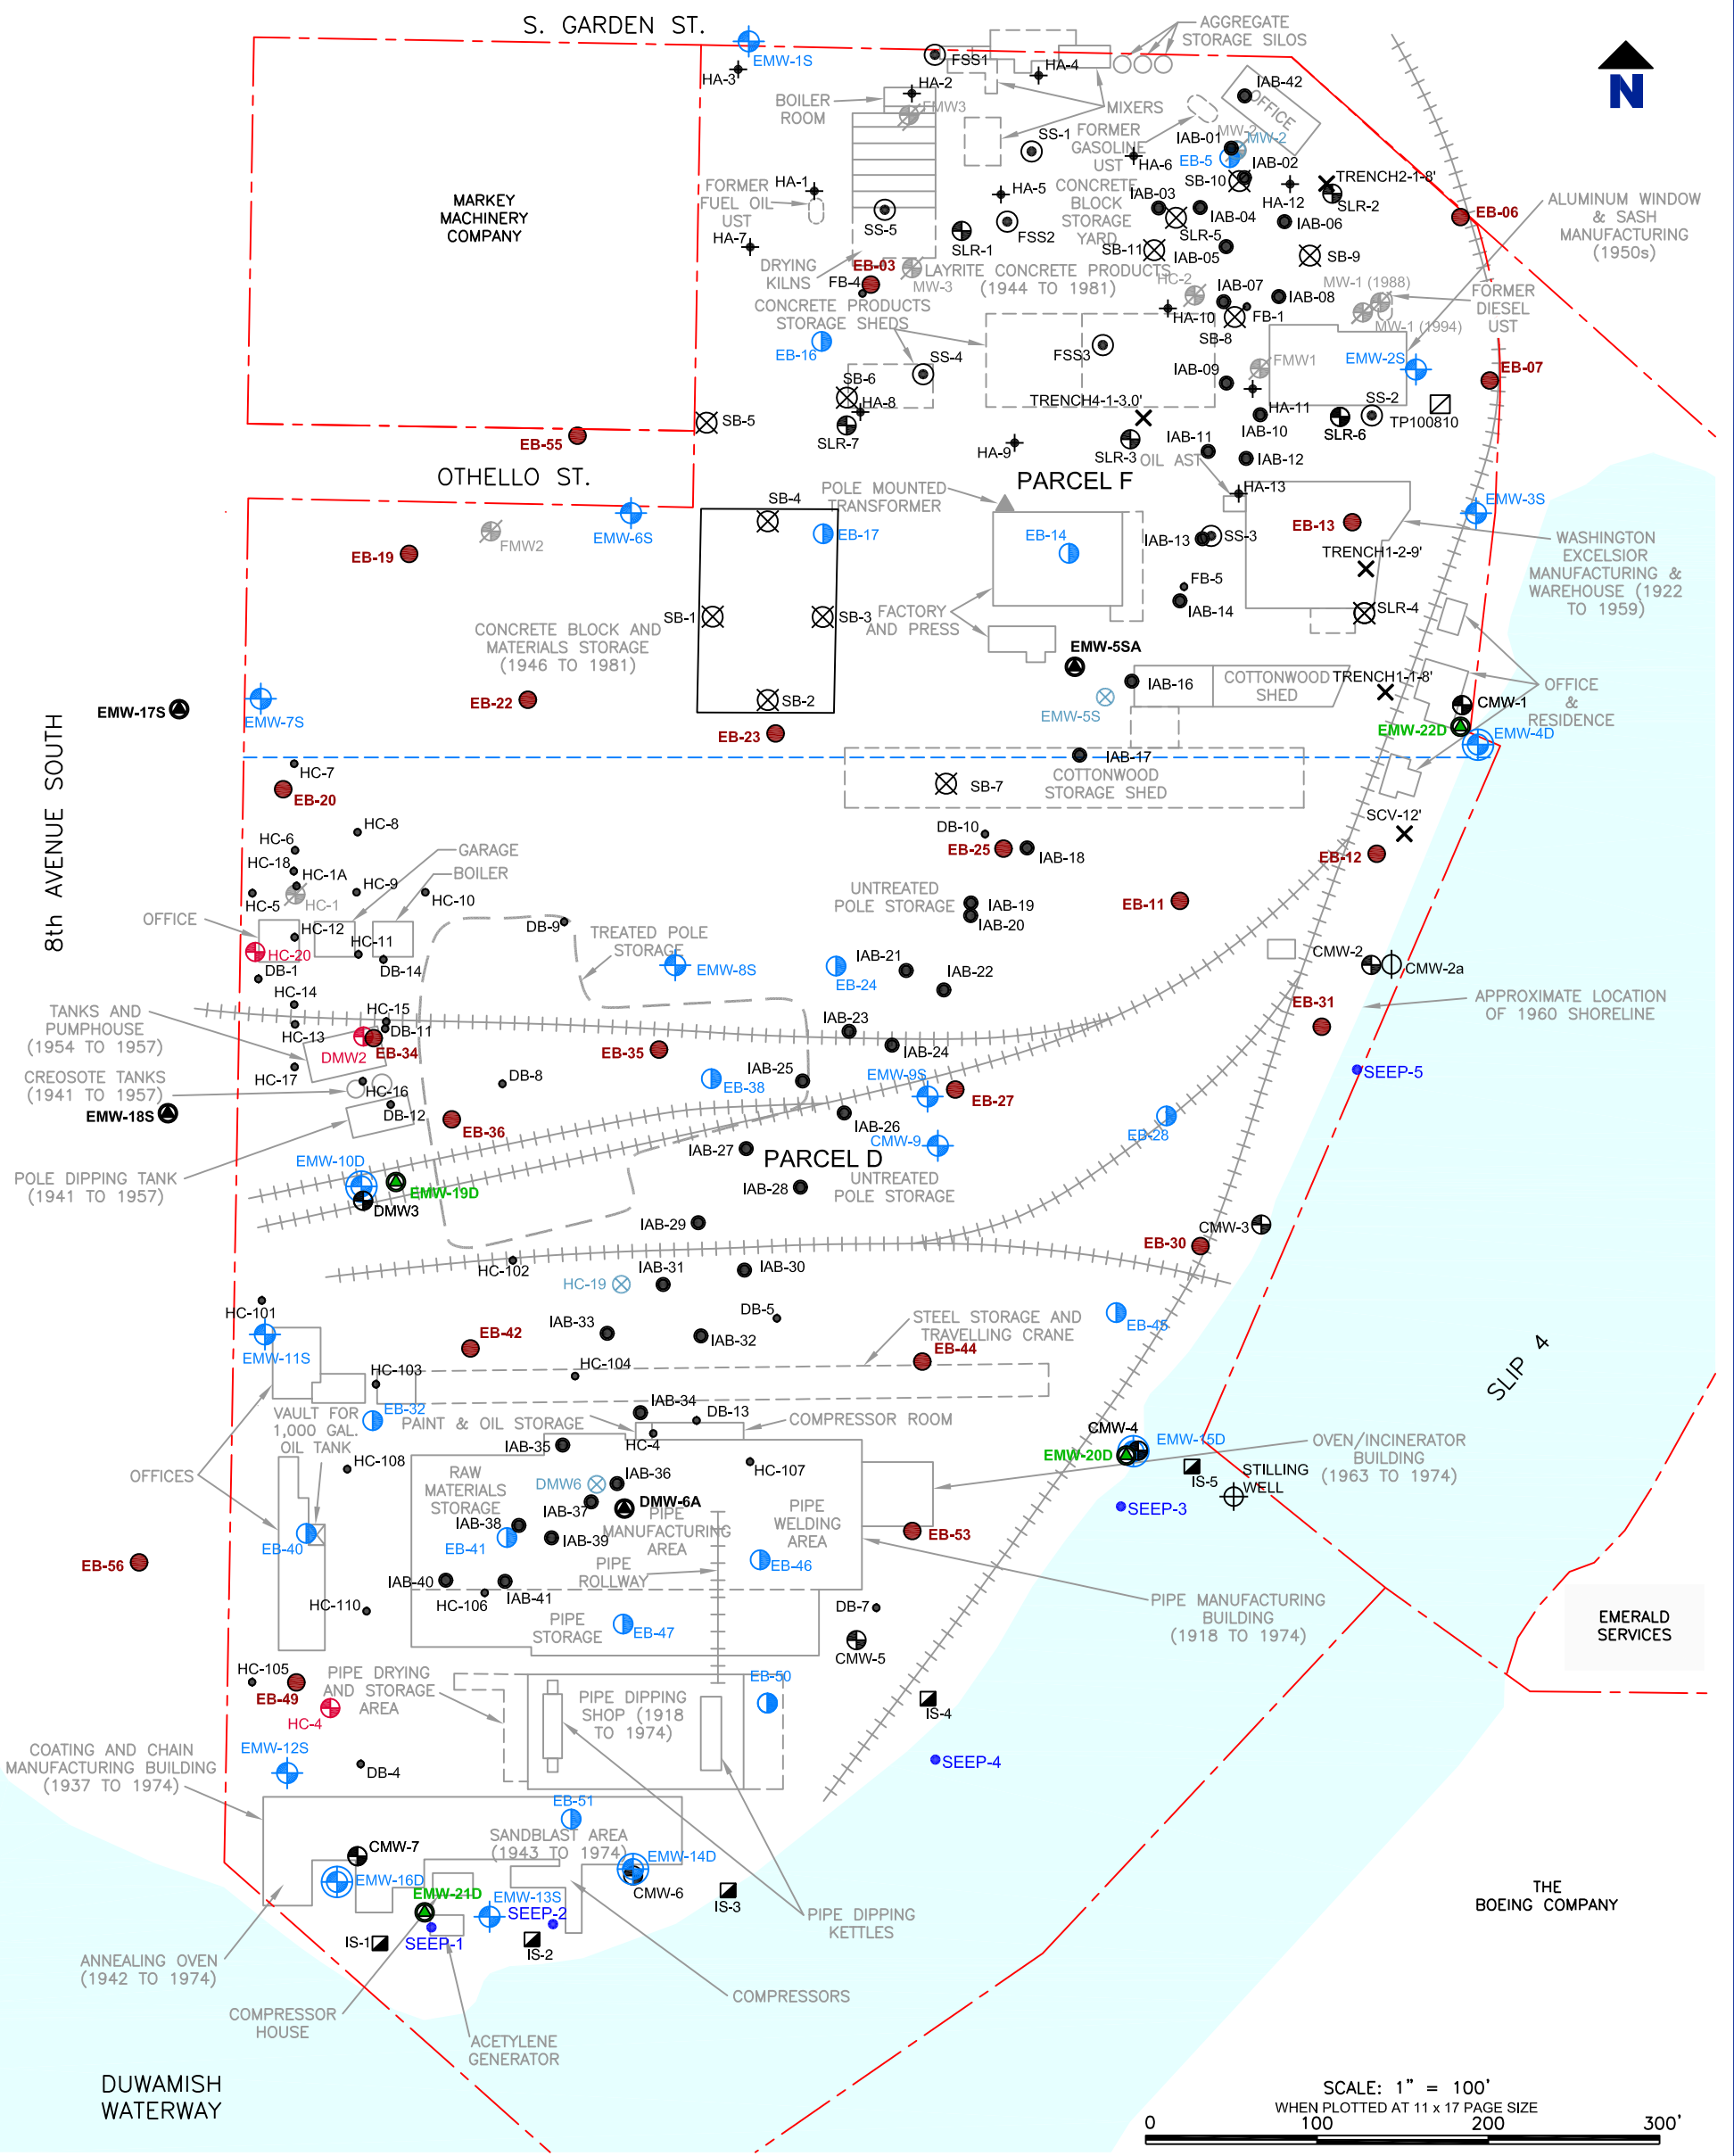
S. GARDEN ST.

N

EMW-1S
HA-3
FSS1
HA-4
AGGREGATE STORAGE SILOS
HA-2
IAB-42
BOILER ROOM
FMW3
MIXERS
OFFICE
SS-1
FORMER GASOLINE UST
IAB-01
MW-2
MW-2
HA-6
EB-5
IAB-02
SB-10
TRENCH2-1-8'
MARKEY MACHINERY COMPANY
FORMER FUEL OIL UST
HA-1
HA-5
CONCRETE BLOCK STORAGE YARD
IAB-03
HA-12
SLR-2
EB-06
ALUMINUM WINDOW & SASH MANUFACTURING (1950s)
HA-7
SS-5
SLR-1
FSS2
IAB-04
IAB-06
SLR-5
SB-11
IAB-05
SB-9
DRYING KILNS
EB-03
FB-4
MW-3
LAYRITE CONCRETE PRODUCTS (1944 TO 1981)
HC-2
MW-1 (1988)
IAB-07
IAB-08
FORMER DIESEL UST
CONCRETE PRODUCTS STORAGE SHEDS
HA-10
FB-1
MW-1 (1994)
EB-16
SS-4
FSS3
SB-8
FMW1
EMW-2S
EB-07
SB-6
IAB-09
HA-8
TRENCH4-1-3.0'
SS-2
TP100810
SB-5
HA-11
SLR-7
IAB-10
SLR-6
EB-55
IAB-11
HA-9
SLR-3
OIL AST
IAB-12
OTHELLO ST.
POLE MOUNTED TRANSFORMER
PARCEL F
HA-13
SB-4
EB-13
EMW-3S
EMW-6S
EB-17
EB-14
IAB-13
SS-3
WASHINGTON EXCELSIOR MANUFACTURING & WAREHOUSE (1922 TO 1959)
FMW2
TRENCH1-2-9'
EB-19
FB-5
IAB-14
SLR-4
CONCRETE BLOCK AND MATERIALS STORAGE (1946 TO 1981)
SB-1
SB-3
FACTORY AND PRESS
EMW-5SA
IAB-16
COTTONWOOD SHED
TRENCH1-1-8'
OFFICE & RESIDENCE
EMW-17S
EMW-7S
EB-22
SB-2
EMW-5S
CMW-1
EMW-22D
EMW-4D
8th AVENUE SOUTH
EB-23
IAB-17
COTTONWOOD STORAGE SHED
HC-7
SB-7
EB-20
SCV-12'
HC-8
DB-10
EB-25
IAB-18
EB-12
HC-6
GARAGE
HC-18
BOILER
HC-1A
HC-9
UNTREATED POLE STORAGE
IAB-19
IAB-20
EB-11
HC-5
HC-1
HC-10
OFFICE
HC-12
DB-9
TREATED POLE STORAGE
HC-20
HC-11
EMW-8S
IAB-21
CMW-2
CMW-2a
DB-1
DB-14
EB-24
IAB-22
HC-14
TANKS AND PUMPHOUSE (1954 TO 1957)
HC-15
EB-31
APPROXIMATE LOCATION OF 1960 SHORELINE
DB-11
IAB-23
HC-13
EB-34
DMW2
EB-35
IAB-24
SEEP-5
CREOSOTE TANKS (1941 TO 1957)
HC-17
DB-8
IAB-25
EMW-9S
HC-16
EB-38
EB-27
EMW-18S
DB-12
EB-36
IAB-26
EB-28
CMW-9
POLE DIPPING TANK (1941 TO 1957)
EMW-10D
IAB-27
PARCEL D
UNTREATED POLE STORAGE
EMW-19D
IAB-28
DMW3
IAB-29
CMW-3
EB-30
HC-102
IAB-31
IAB-30
HC-19
HC-101
DB-5
STEEL STORAGE AND TRAVELLING CRANE
EB-45
EB-42
IAB-33
IAB-32
EMW-11S
EB-44
SLIP 4
HC-103
HC-104
VAULT FOR 1,000 GAL. OIL TANK
EB-32
IAB-34
DB-13
PAINT & OIL STORAGE
COMPRESSOR ROOM
IAB-35
HC-4
CMW-4
EMW-15D
EMW-20D
OVEN/INCINERATOR BUILDING (1963 TO 1974)
OFFICES
HC-108
IAB-36
HC-107
IS-5
STILLING WELL
RAW MATERIALS STORAGE
DMW6
DMW-6A
IAB-37
PIPE MANUFACTURING AREA
PIPE WELDING AREA
SEEP-3
IAB-38
IAB-39
EB-53
EB-40
EB-41
EB-46
EB-56
PIPE ROLLWAY
IAB-40
IAB-41
PIPE MANUFACTURING BUILDING (1918 TO 1974)
HC-110
HC-106
DB-7
PIPE STORAGE
EB-47
CMW-5
EMERALD SERVICES
HC-105
PIPE DRYING AND STORAGE AREA
EB-49
EB-50
PIPE DIPPING SHOP (1918 TO 1974)
HC-4
IS-4
COATING AND CHAIN MANUFACTURING BUILDING (1937 TO 1974)
EMW-12S
DB-4
SEEP-4
EB-51
SANDBLAST AREA (1943 TO 1974)
CMW-7
EMW-14D
EMW-16D
CMW-6
EMW-21D
EMW-13S
IS-3
SEEP-2
PIPE DIPPING KETTLES
IS-1
SEEP-1
IS-2
THE BOEING COMPANY
ANNEALING OVEN (1942 TO 1974)
COMPRESSOR HOUSE
COMPRESSORS
ACETYLENE GENERATOR
DUWAMISH WATERWAY
SCALE: 1" = 100'
WHEN PLOTTED AT 11 x 17 PAGE SIZE
0
100
200
300'